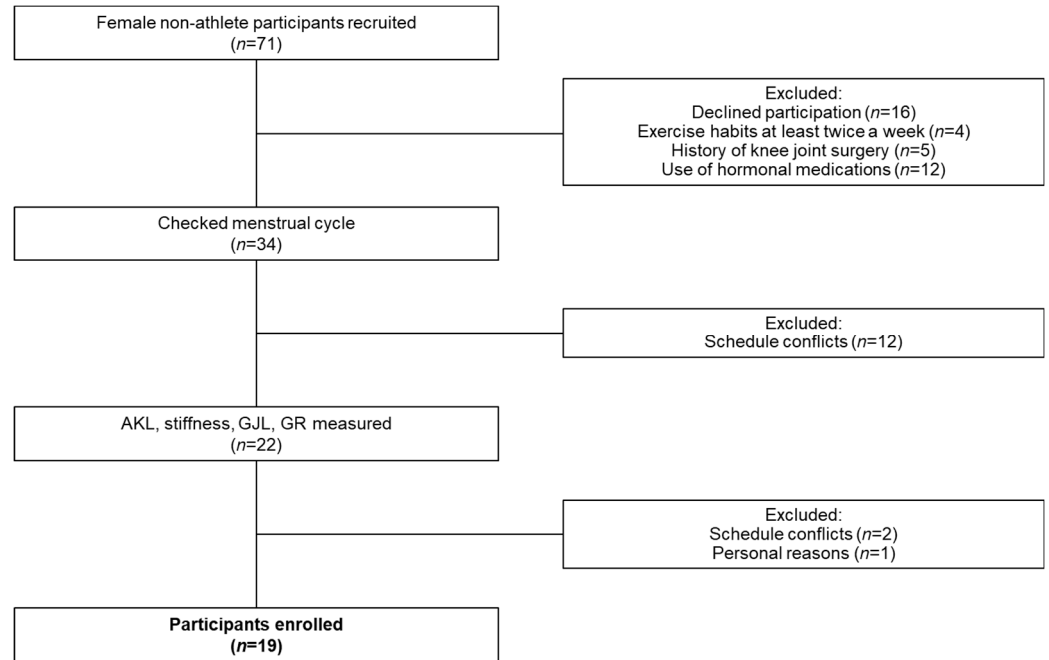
Female non-athlete participants recruited
($n$=71)

Excluded:
Declined participation ($n$=16)
Exercise habits at least twice a week ($n$=4)
History of knee joint surgery ($n$=5)
Use of hormonal medications ($n$=12)

Checked menstrual cycle
($n$=34)

Excluded:
Schedule conflicts ($n$=12)

AKL, stiffness, GJL, GR measured
($n$=22)

Excluded:
Schedule conflicts ($n$=2)
Personal reasons ($n$=1)

**Participants enrolled**
**($n$=19)**